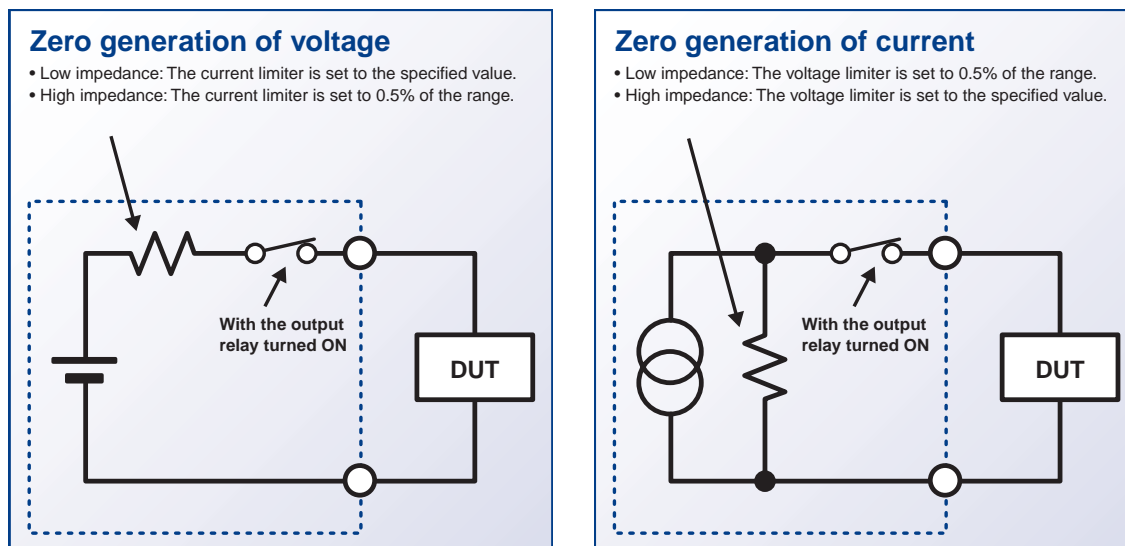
Zero generation of voltage

• Low impedance: The current limiter is set to the specified value.
• High impedance: The current limiter is set to 0.5% of the range.

With the output relay turned ON

DUT

Zero generation of current

• Low impedance: The voltage limiter is set to 0.5% of the range.
• High impedance: The voltage limiter is set to the specified value.

With the output relay turned ON

DUT